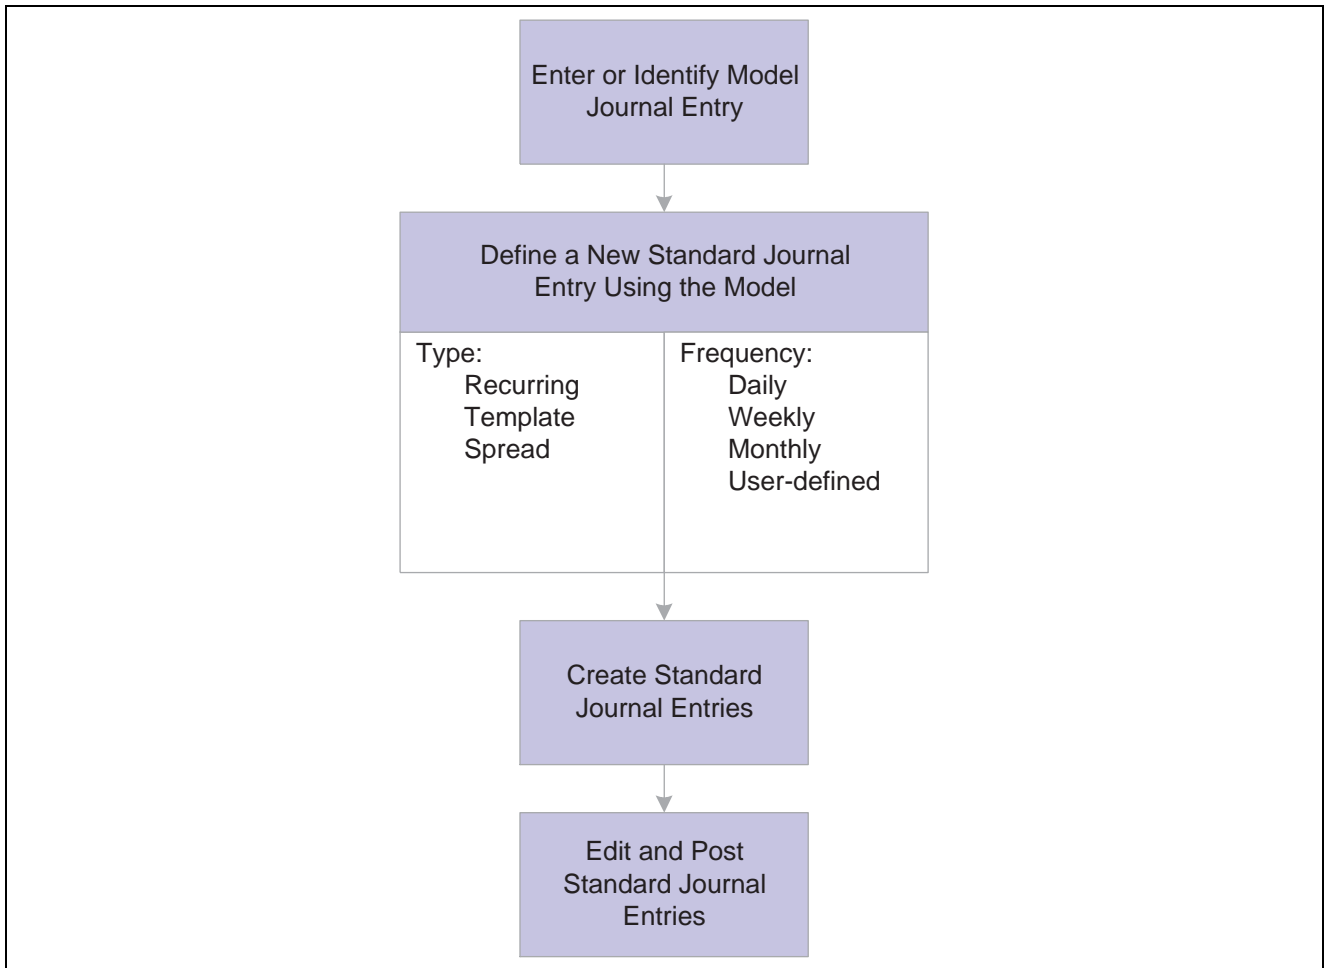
Enter or Identify Model Journal Entry

Define a New Standard Journal Entry Using the Model

Type:
Recurring
Template
Spread

Frequency:
Daily
Weekly
Monthly
User-defined

Create Standard Journal Entries

Edit and Post Standard Journal Entries